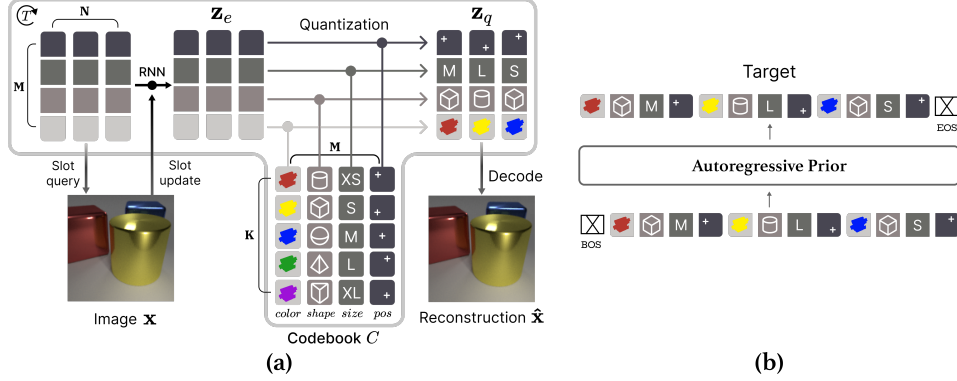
$\mathcal{T}$
N
$\mathbf{z}_e$
Quantization
$\mathbf{z}_q$
M
RNN
M
L
S
M
K
XS
S
M
L
XL
color shape size pos
Codebook $C$
Slot query
Slot update
Decode
Image $\mathbf{x}$
Reconstruction $\hat{\mathbf{x}}$
(a)

Target
M
L
S
EOS
Autoregressive Prior
BOS
M
L
S
(b)